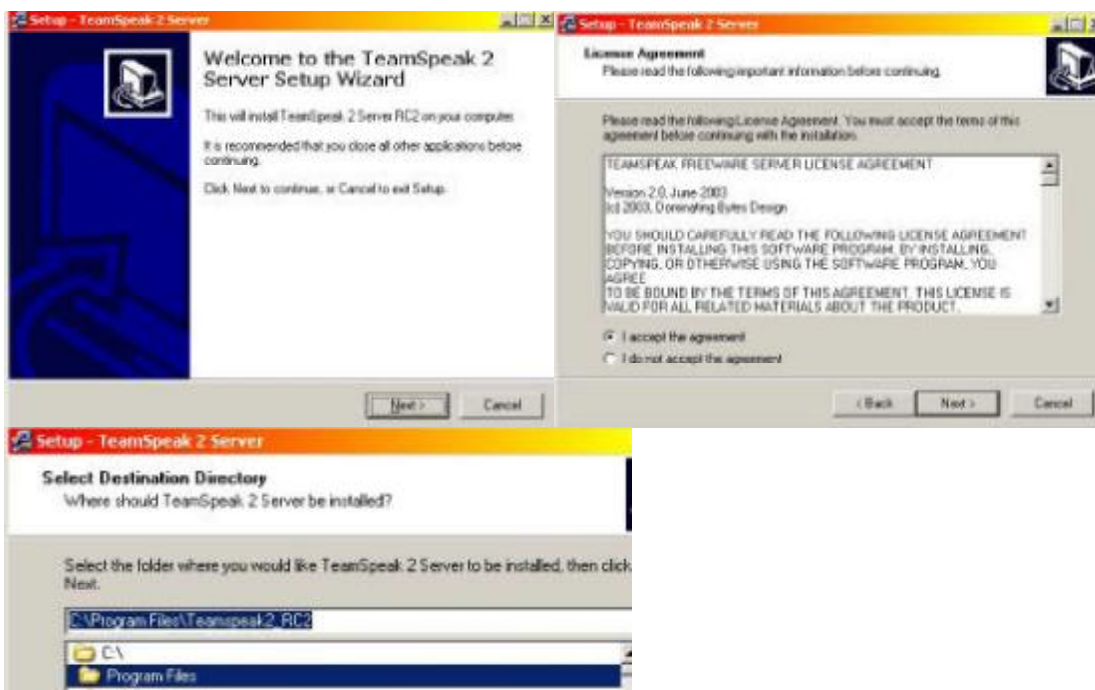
Setup - TeamSpeak 2 Server

Welcome to the TeamSpeak 2 Server Setup Wizard

This will install TeamSpeak 2 Server RC2 on your computer.

It is recommended that you close all other applications before continuing.

Click Next to continue, or Cancel to exit Setup.

Next >

Cancel

Setup - TeamSpeak 2 Server

License Agreement
Please read the following important information before continuing.

Please read the following License Agreement. You must accept the terms of this agreement before continuing with the installation.

TEAMSPEAK FREEWARE SERVER LICENSE AGREEMENT

Version 2.0, June 2003
(c) 2003, Dominating Bytes Design

YOU SHOULD CAREFULLY READ THE FOLLOWING LICENSE AGREEMENT BEFORE INSTALLING THIS SOFTWARE PROGRAM. BY INSTALLING, COPYING, OR OTHERWISE USING THE SOFTWARE PROGRAM, YOU AGREE
TO BE BOUND BY THE TERMS OF THIS AGREEMENT. THIS LICENSE IS VALID FOR ALL RELATED MATERIALS ABOUT THE PRODUCT.

I accept the agreement

I do not accept the agreement

< Back

Next >

Cancel

Setup - TeamSpeak 2 Server

Select Destination Directory
Where should TeamSpeak 2 Server be installed?

Select the folder where you would like TeamSpeak 2 Server to be installed, then click Next.

C:\Program Files\Teamspeak2_RC2

C:\

Program Files